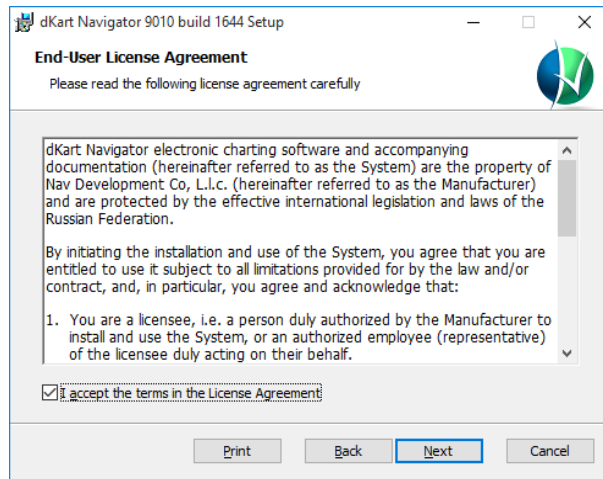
dKart Navigator 9010 build 1644 Setup

End-User License Agreement

Please read the following license agreement carefully

dKart Navigator electronic charting software and accompanying documentation (hereinafter referred to as the System) are the property of Nav Development Co, L.l.c. (hereinafter referred to as the Manufacturer) and are protected by the effective international legislation and laws of the Russian Federation.

By initiating the installation and use of the System, you agree that you are entitled to use it subject to all limitations provided for by the law and/or contract, and, in particular, you agree and acknowledge that:

1. You are a licensee, i.e. a person duly authorized by the Manufacturer to install and use the System, or an authorized employee (representative) of the licensee duly acting on their behalf.

I accept the terms in the License Agreement

Print Back Next Cancel